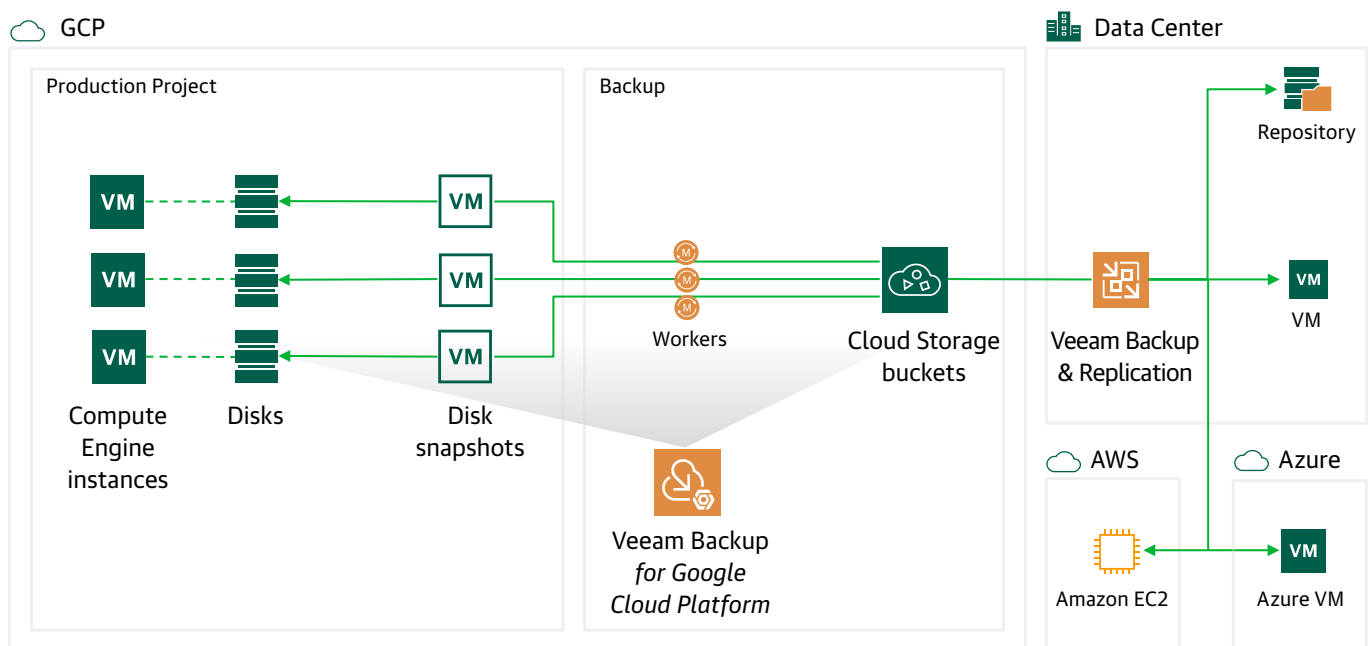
GCP

Production Project

VM

VM

VM

Compute Engine instances

Disks

VM

VM

VM

Disk snapshots

Backup

M

M

M

Workers

Cloud Storage buckets

Veeam Backup *for Google Cloud Platform*

Data Center

Repository

Veeam Backup & Replication

VM

VM

AWS

Amazon EC2

Azure

VM

Azure VM